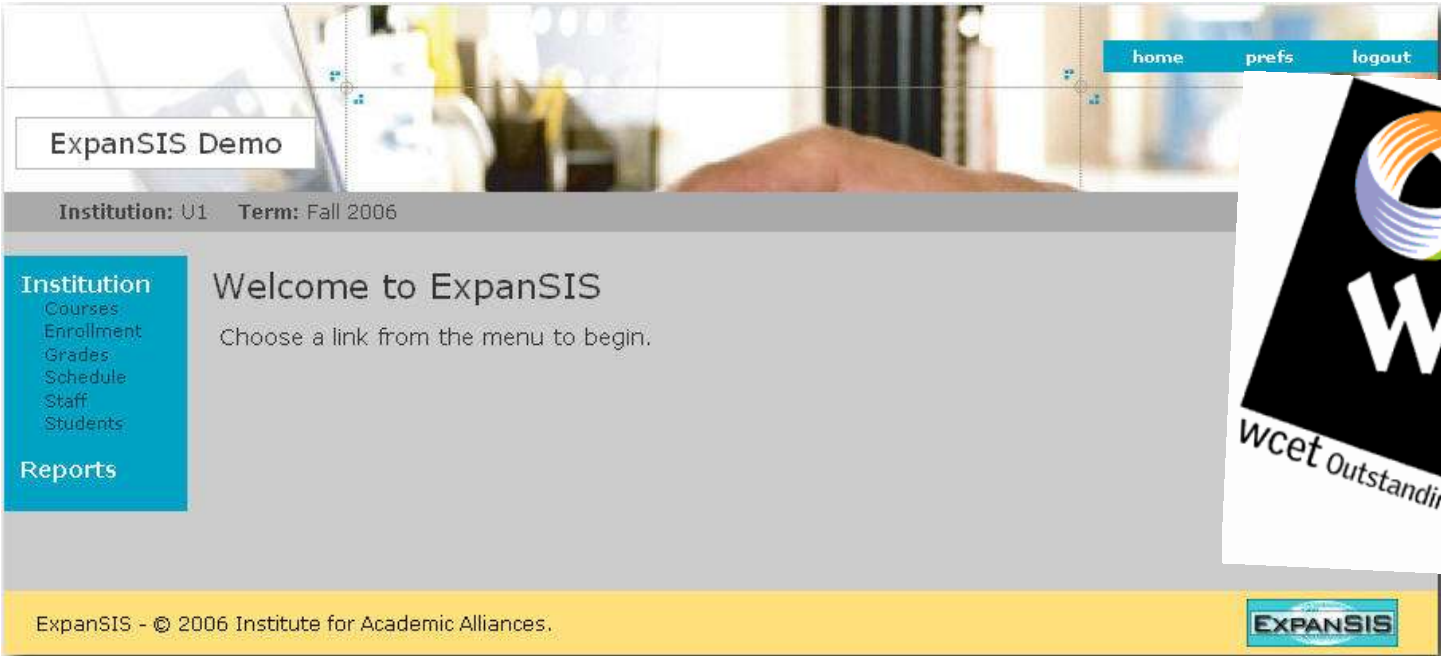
home prefs logout

ExpanSIS Demo

Institution: U1 Term: Fall 2006

Institution
Courses
Enrollment
Grades
Schedule
Staff
Students

Reports

Welcome to ExpanSIS

Choose a link from the menu to begin.

W

wcet Outstandin

ExpanSIS - © 2006 Institute for Academic Alliances.

EXPANSIS